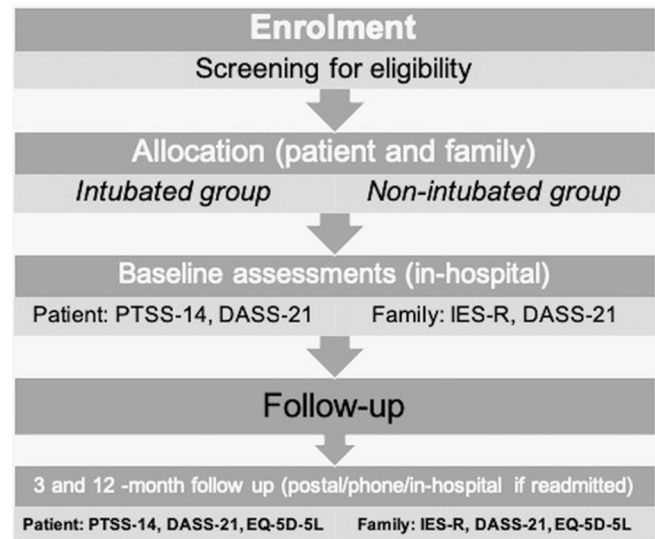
Enrolment

Screening for eligibility

Allocation (patient and family)

*Intubated group* *Non-intubated group*

Baseline assessments (in-hospital)

Patient: PTSS-14, DASS-21 Family: IES-R, DASS-21

Follow-up

3 and 12 -month follow up (postal/phone/in-hospital if readmitted)

Patient: PTSS-14, DASS-21, EQ-5D-5L Family: IES-R, DASS-21, EQ-5D-5L